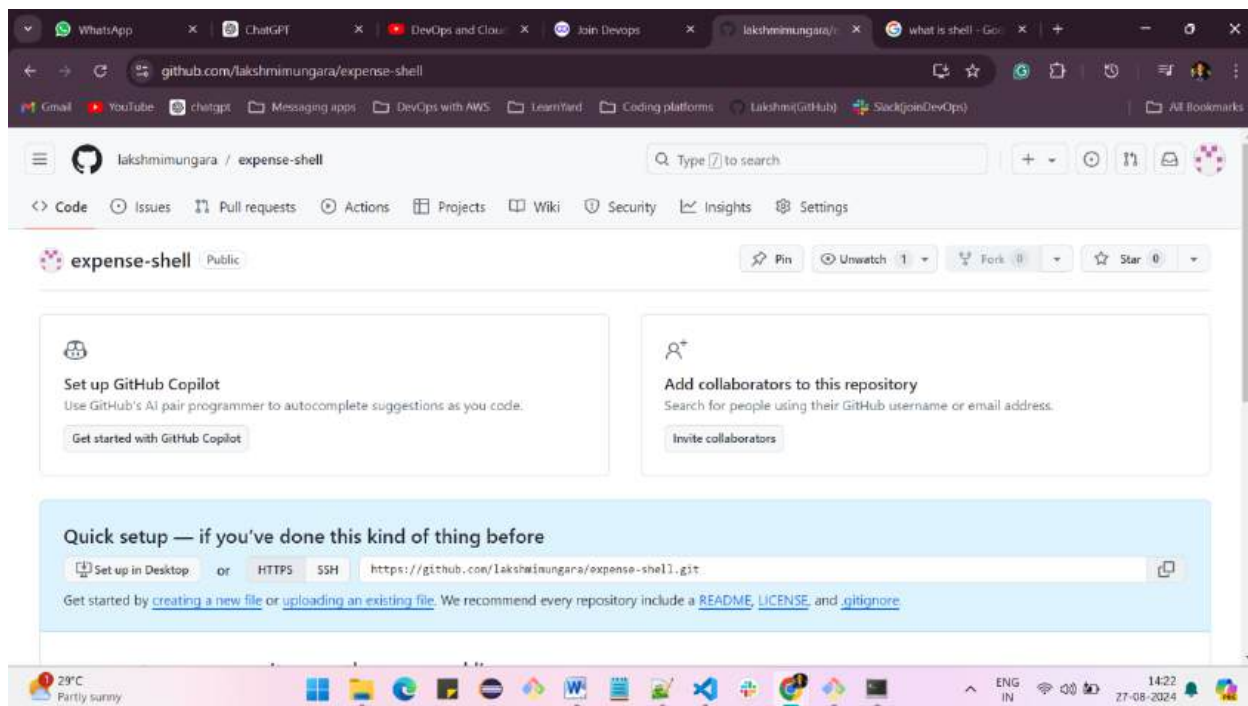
WhatsApp | ChatGPT | DevOps and Clou | Join Devops | lakshmimungara/ | what is shell - Goo

github.com/lakshmimungara/expense-shell

Gmail | YouTube | chatgpt | Messaging apps | DevOps with AWS | LearnYard | Coding platforms | Lakshmi(GitHub) | Slack(joinDevOps) | All Bookmarks

lakshmimungara / expense-shell

Type / to search

Code | Issues | Pull requests | Actions | Projects | Wiki | Security | Insights | Settings

expense-shell Public

Pin | Unwatch 1 | Fork 0 | Star 0

Set up GitHub Copilot

Use GitHub's AI pair programmer to autocomplete suggestions as you code.

Get started with GitHub Copilot

Add collaborators to this repository

Search for people using their GitHub username or email address.

Invite collaborators

Quick setup — if you've done this kind of thing before

Set up in Desktop or HTTPS SSH https://github.com/lakshmimungara/expense-shell.git

Get started by creating a new file or uploading an existing file. We recommend every repository include a README, LICENSE, and .gitignore

29°C
Partly sunny

ENG
IN

14:22
27-08-2024